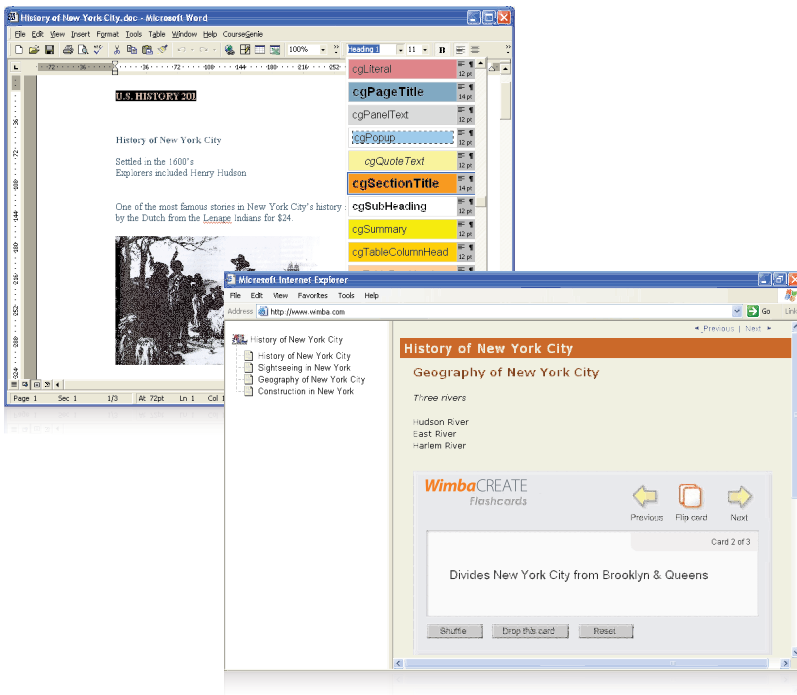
History of New York City.doc - Microsoft Word

File Edit View Insert Format Tools Table Window Help CourseGenie

100% Heading 1 11 B

cgLiteral 12 pt
cgPageTitle 14 pt
cgPanelText 12 pt
cgPopup 12 pt
cgQuoteText 12 pt
cgSectionTitle 14 pt
cgSubHeading 12 pt
cgSummary 12 pt
cgTableColumnHead 12 pt

U.S. HISTORY 201

History of New York City

Settled in the 1600's
Explorers included Henry Hudson

One of the most famous stories in New York City's history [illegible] by the Dutch from the Lenape Indians for $24.

Page 1 Sec 1 1/3 At 72pt Ln 1 Col 1

Microsoft Internet Explorer

File Edit View Favorites Tools Help

Address http://www.wimba.com Go Links

History of New York City
History of New York City
Sighseeing in New York
Geography of New York City
Construction in New York

◂ Previous | Next ▸

History of New York City

Geography of New York City

Three rivers

Hudson River
East River
Harlem River

WimbaCREATE Flashcards

Previous Flip card Next

Card 2 of 3

Divides New York City from Brooklyn & Queens

Shuffle Drop this card Reset